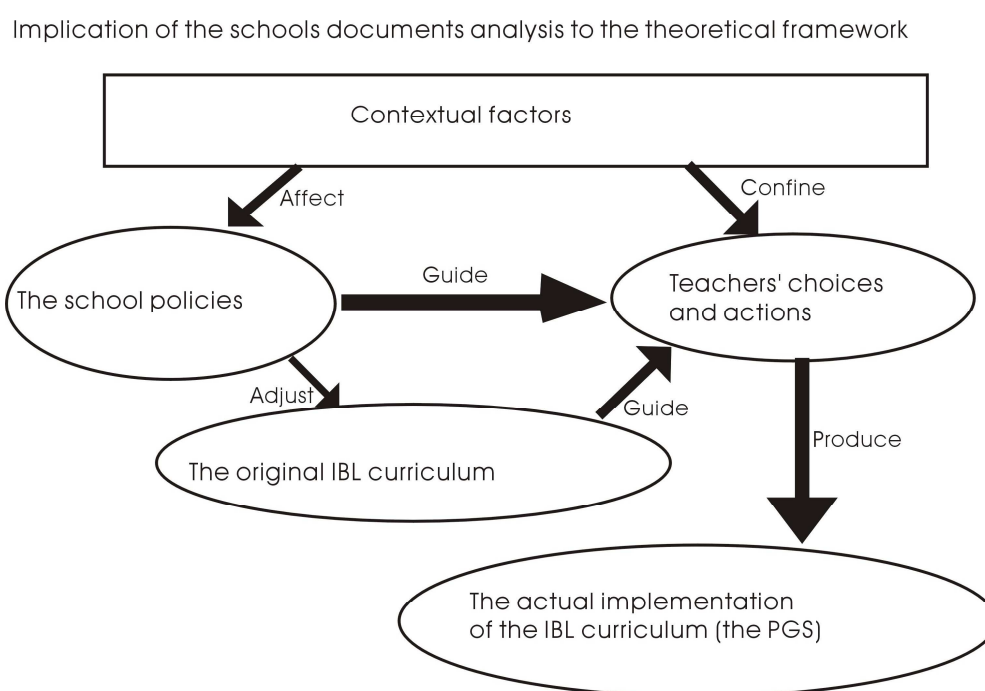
Implication of the schools documents analysis to the theoretical framework

Contextual factors

Affect

Confine

The school policies

Guide

Teachers' choices and actions

Adjust

Guide

The original IBL curriculum

Produce

The actual implementation of the IBL curriculum (the PGS)